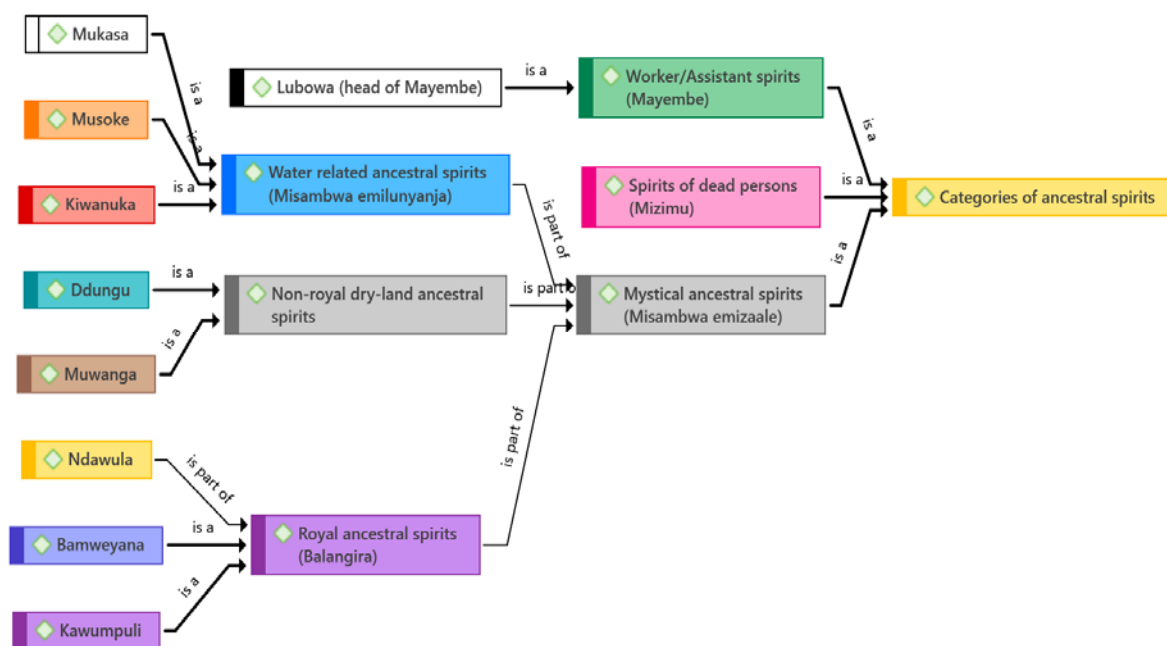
Mukasa

is a

Lubowa (head of Mayembe)

is a

Worker/Assistant spirits (Mayembe)

Musoke

is a

Water related ancestral spirits (Misambwa emilunyanja)

is a

Kiwanuka

is a

Spirits of dead persons (Mizimu)

is a

Categories of ancestral spirits

is part of

is a

Ddungu

is a

Non-royal dry-land ancestral spirits

is part of

Mystical ancestral spirits (Misambwa emizaale)

is a

Muwanga

is part of

Ndawula

is part of

is a

Bamweyana

Royal ancestral spirits (Balangira)

is a

Kawumpuli